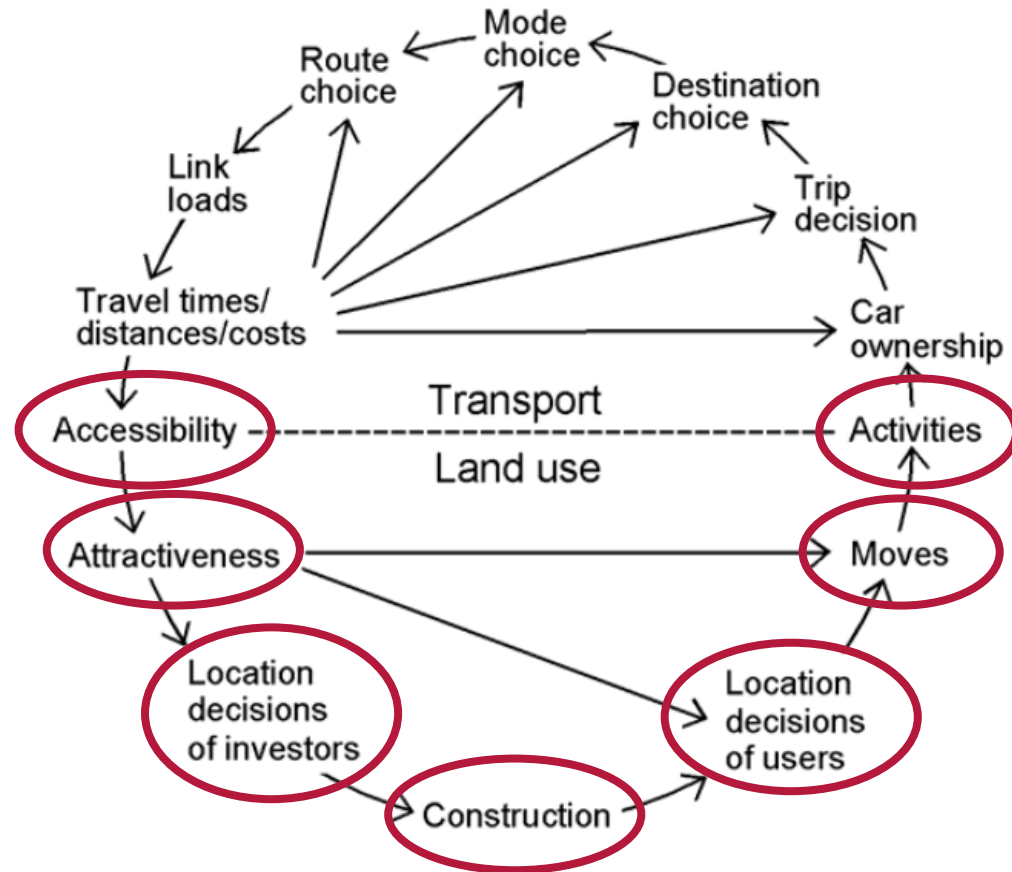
Mode choice

Route choice

Destination choice

Link loads

Trip decision

Travel times/ distances/costs

Car ownership

Transport

Accessibility

Activities

Land use

Attractiveness

Moves

Location decisions of investors

Location decisions of users

Construction